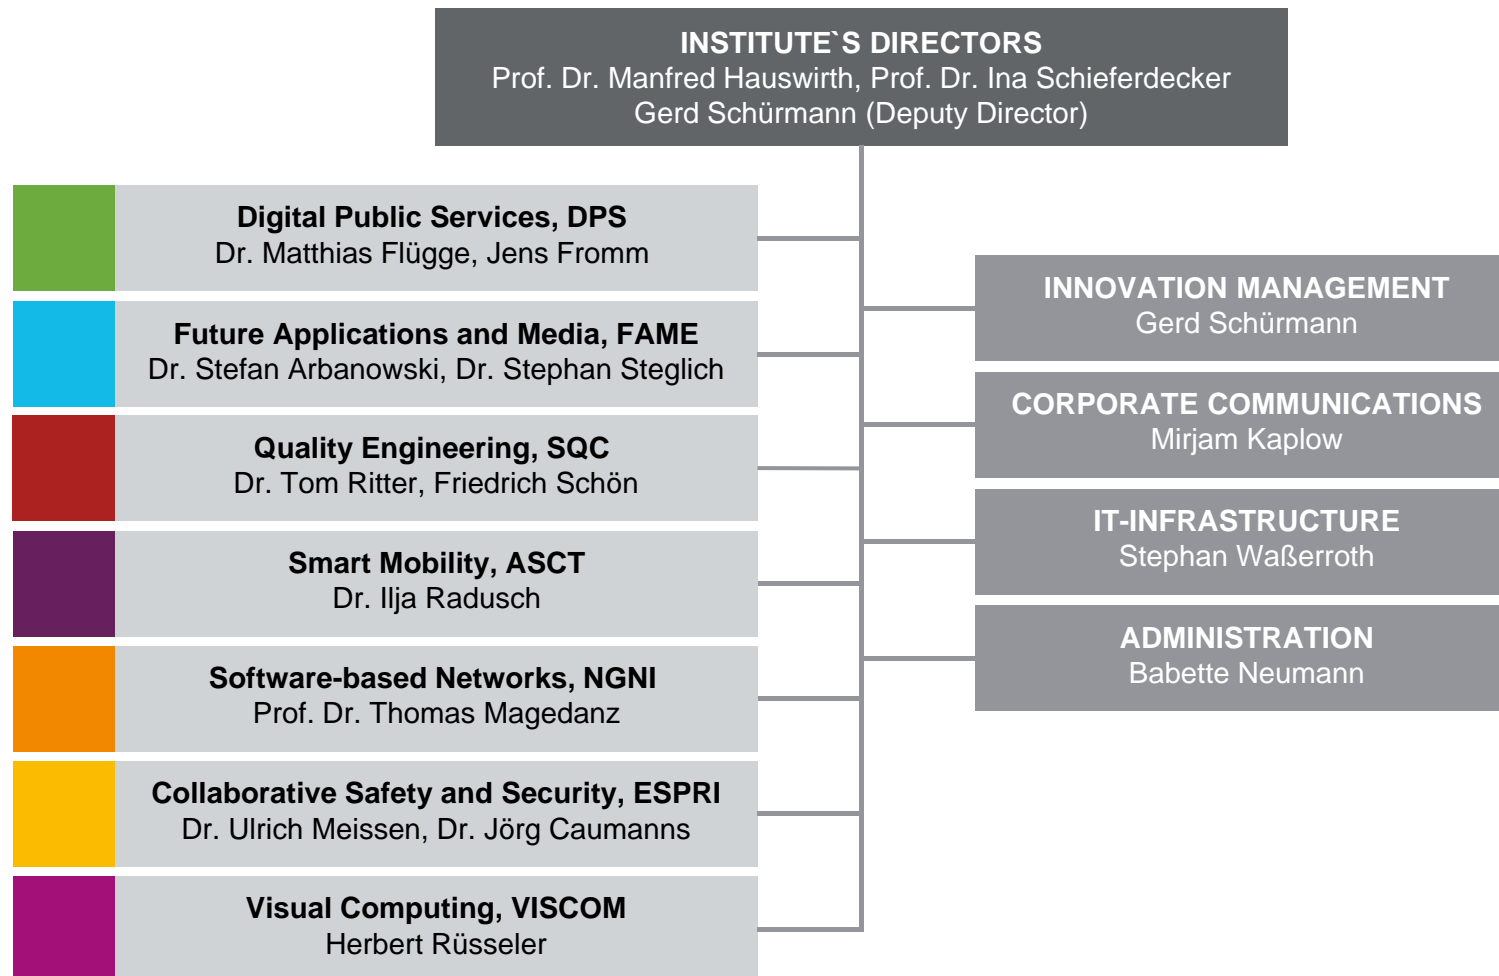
INSTITUTE`S DIRECTORS
Prof. Dr. Manfred Hauswirth, Prof. Dr. Ina Schieferdecker
Gerd Schürmann (Deputy Director)

Digital Public Services, DPS
Dr. Matthias Flügge, Jens Fromm

Future Applications and Media, FAME
Dr. Stefan Arbanowski, Dr. Stephan Steglich

Quality Engineering, SQC
Dr. Tom Ritter, Friedrich Schön

Smart Mobility, ASCT
Dr. Ilja Radusch

Software-based Networks, NGNI
Prof. Dr. Thomas Magedanz

Collaborative Safety and Security, ESPRI
Dr. Ulrich Meissen, Dr. Jörg Caumanns

Visual Computing, VISCOM
Herbert Rüsseler

INNOVATION MANAGEMENT
Gerd Schürmann

CORPORATE COMMUNICATIONS
Mirjam Kaplow

IT-INFRASTRUCTURE
Stephan Waßerroth

ADMINISTRATION
Babette Neumann